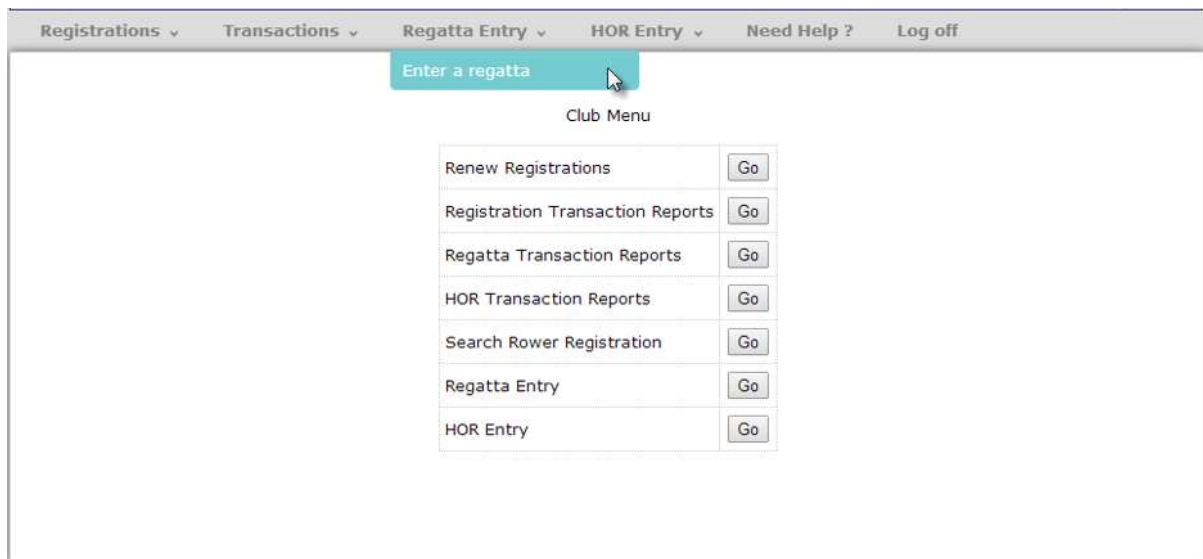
Registrations ⌄ Transactions ⌄ Regatta Entry ⌄ HOR Entry ⌄ Need Help ? Log off

Enter a regatta

Club Menu

| | |
|---|---|
| Renew Registrations | Go |
| Registration Transaction Reports | Go |
| Regatta Transaction Reports | Go |
| HOR Transaction Reports | Go |
| Search Rower Registration | Go |
| Regatta Entry | Go |
| HOR Entry | Go |